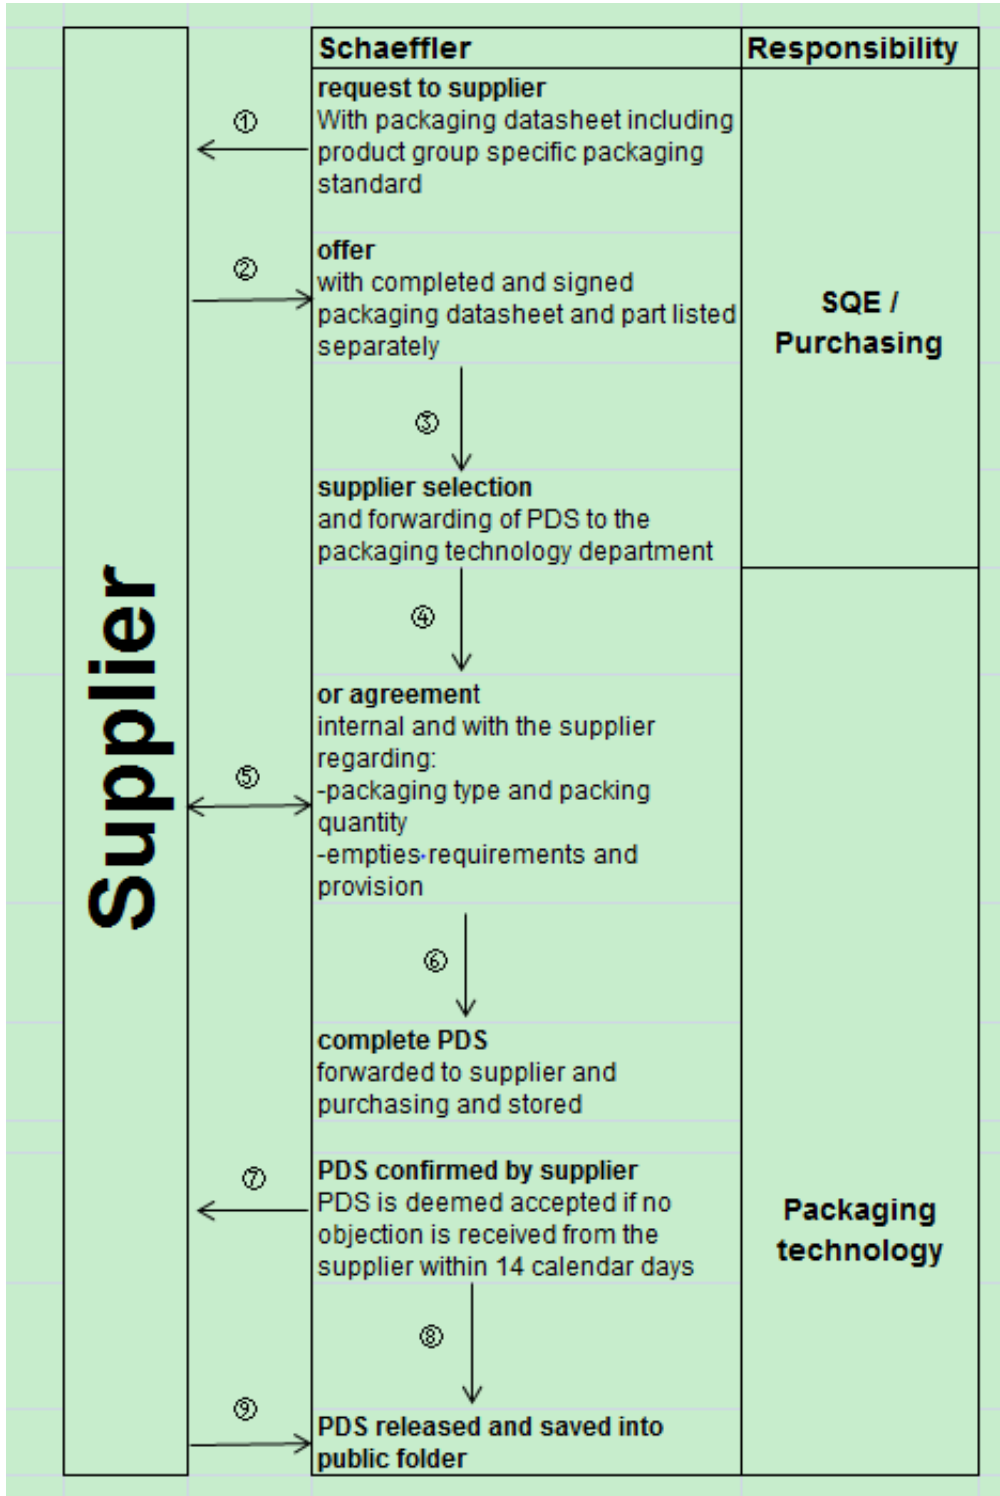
Supplier

| Schaeffler | Responsibility |
|---|---|
| **request to supplier** With packaging datasheet including product group specific packaging standard | SQE / Purchasing |
| **offer** with completed and signed packaging datasheet and part listed separately | |
| **supplier selection** and forwarding of PDS to the packaging technology department | |
| **or agreement** internal and with the supplier regarding: -packaging type and packing quantity -empties requirements and provision | Packaging technology |
| **complete PDS** forwarded to supplier and purchasing and stored | |
| **PDS confirmed by supplier** PDS is deemed accepted if no objection is received from the supplier within 14 calendar days | |
| **PDS released and saved into public folder** | |

①
②
③
④
⑤
⑥
⑦
⑧
⑨